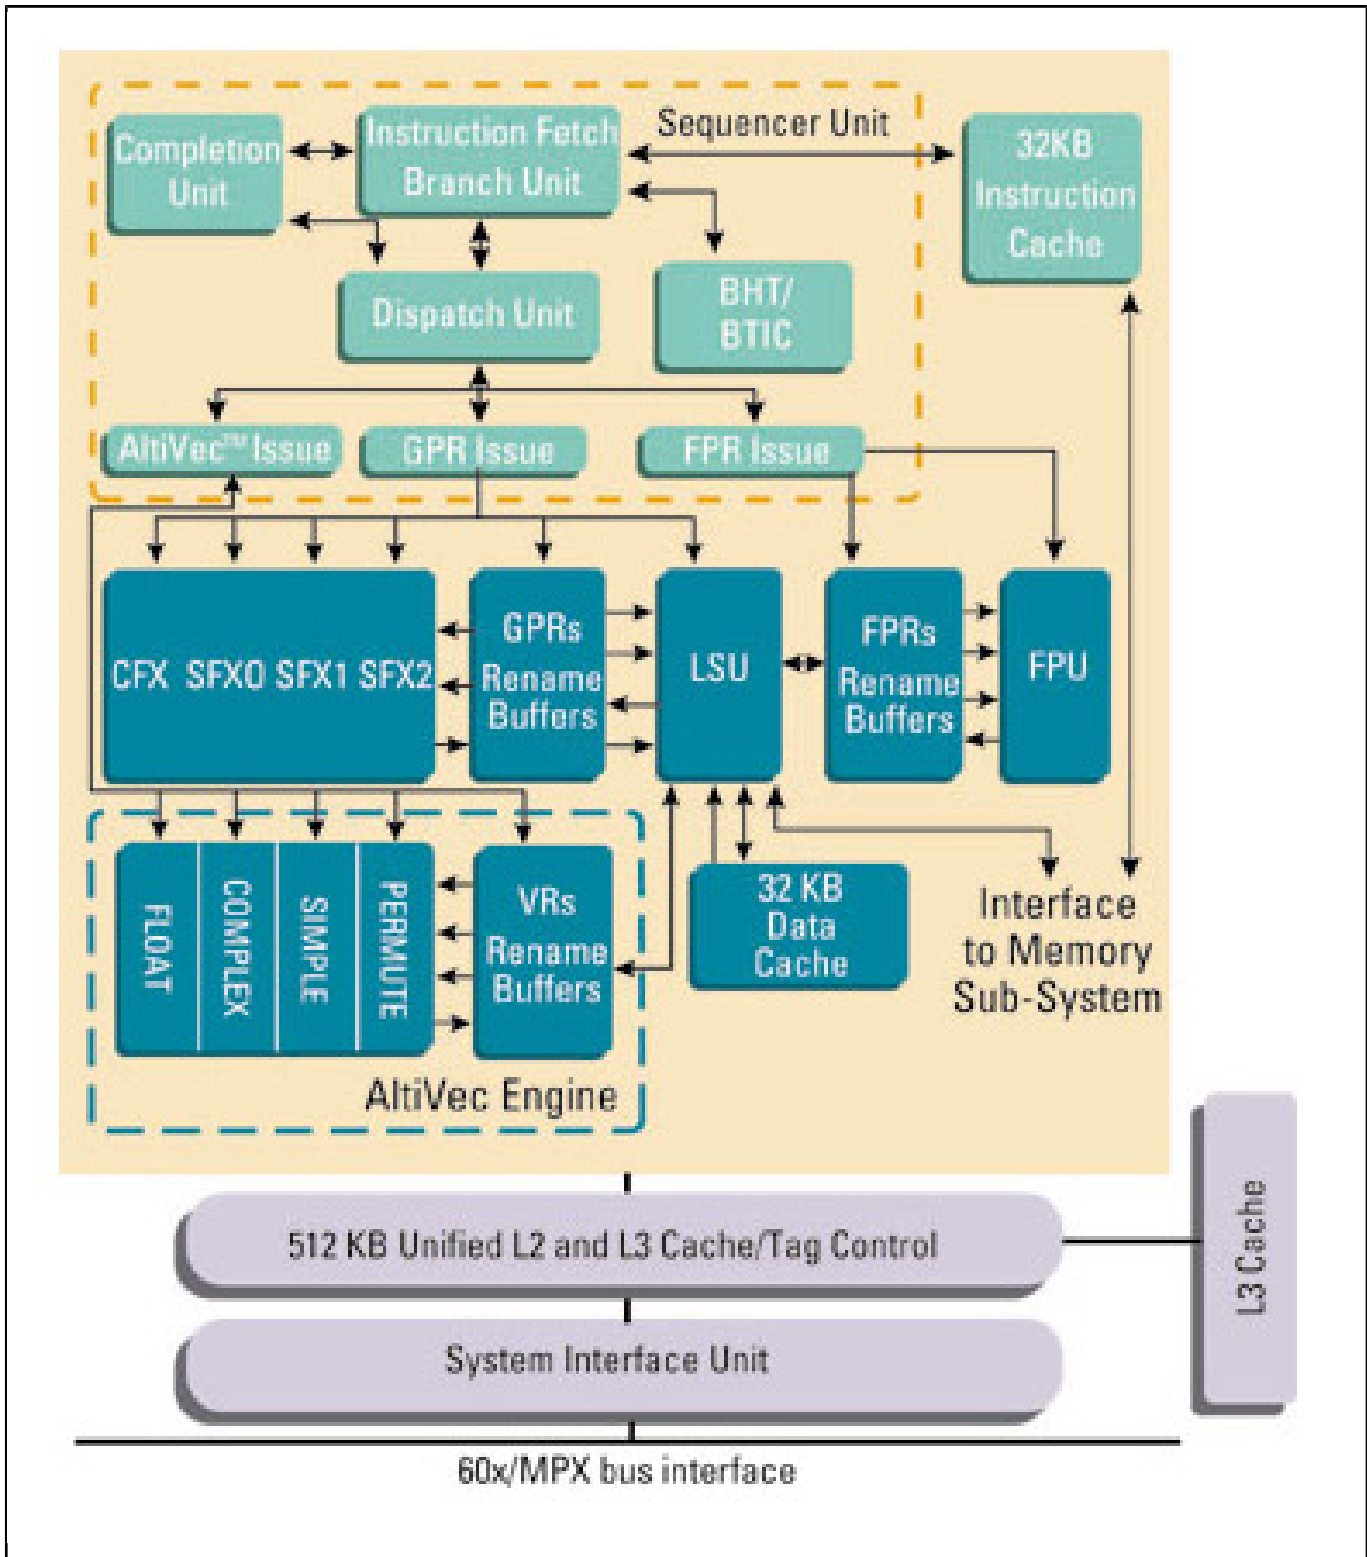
Completion Unit

Instruction Fetch Branch Unit

Sequencer Unit

32KB Instruction Cache

Dispatch Unit

BHT/ BTIC

AltiVec™ Issue

GPR Issue

FPR Issue

CFX SFX0 SFX1 SFX2

GPRs Rename Buffers

LSU

FPRs Rename Buffers

FPU

FLOAT

COMPLEX

SIMPLE

PERMUTE

VRs Rename Buffers

32 KB Data Cache

Interface to Memory Sub-System

AltiVec Engine

512 KB Unified L2 and L3 Cache/Tag Control

L3 Cache

System Interface Unit

60x/MPX bus interface